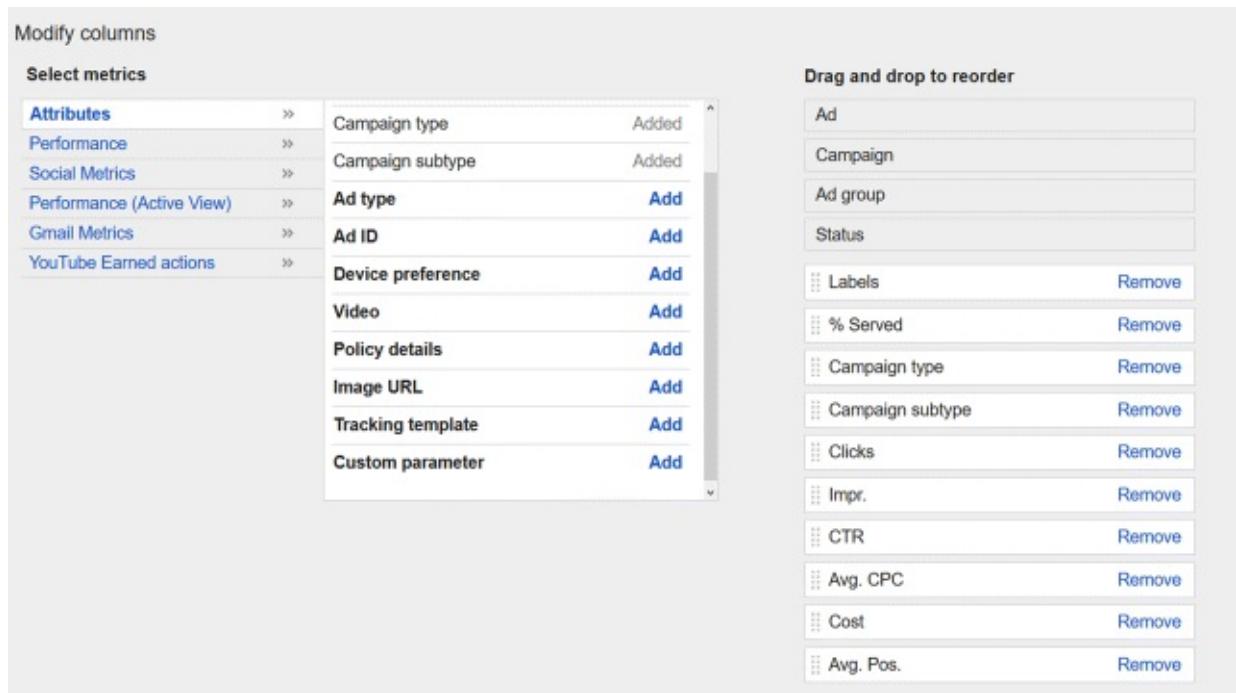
Modify columns

Select metrics

Attributes »
Performance »
Social Metrics »
Performance (Active View) »
Gmail Metrics »
YouTube Earned actions »

Campaign type Added
Campaign subtype Added
Ad type Add
Ad ID Add
Device preference Add
Video Add
Policy details Add
Image URL Add
Tracking template Add
Custom parameter Add

Drag and drop to reorder

Ad
Campaign
Ad group
Status
Labels Remove
% Served Remove
Campaign type Remove
Campaign subtype Remove
Clicks Remove
Impr. Remove
CTR Remove
Avg. CPC Remove
Cost Remove
Avg. Pos. Remove